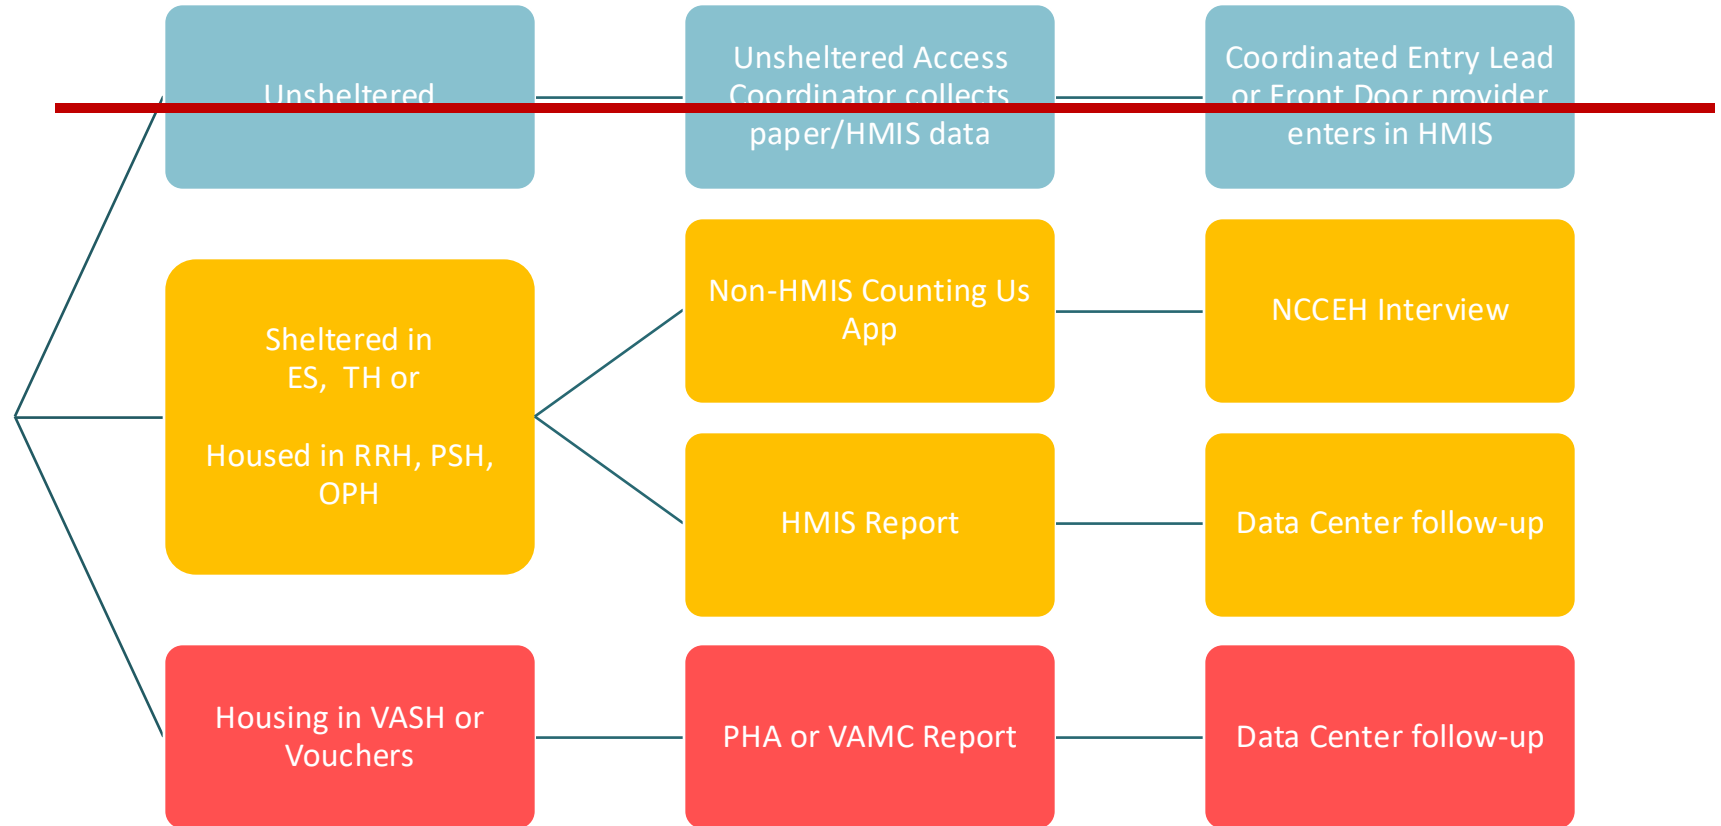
Unsheltered

Unsheltered Access Coordinator collects paper/HMIS data

Coordinated Entry Lead or Front Door provider enters in HMIS

Sheltered in ES, TH or

Housed in RRH, PSH, OPH

Non-HMIS Counting Us App

NCCEH Interview

HMIS Report

Data Center follow-up

Housing in VASH or Vouchers

PHA or VAMC Report

Data Center follow-up